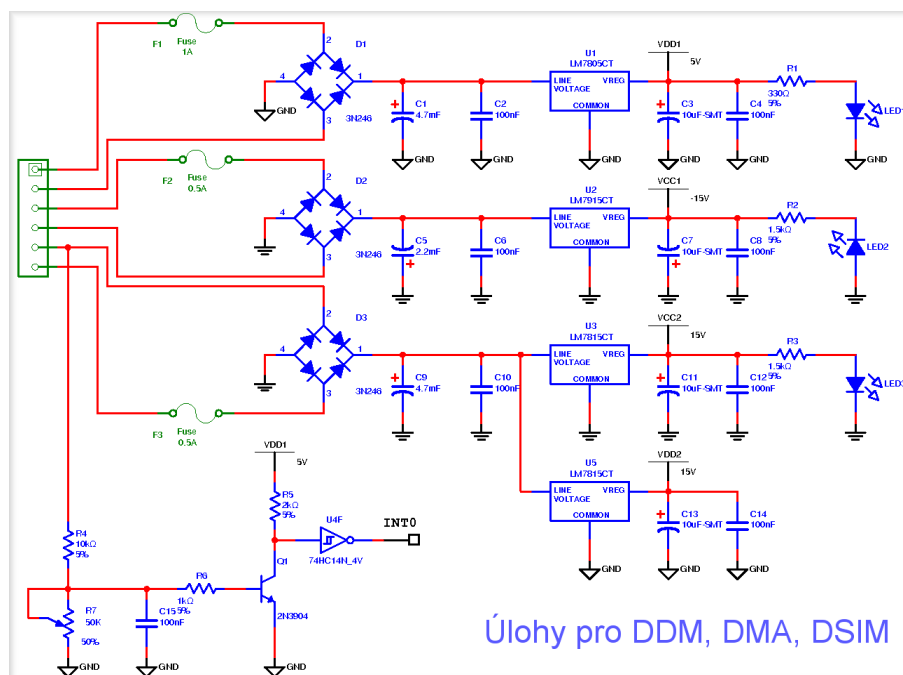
F1 Fuse 1A
D1
2
4
1
3
GND
3N246
C1 4.7mF
C2 100nF
GND
GND
U1 LM7805CT
LINE VOLTAGE VREG
COMMON
GND
VDD1
5V
C3 10uF-SMT
GND
C4 100nF
GND
R1 330Ω 5%
LED1
GND

F2 Fuse 0.5A
D2
2
4
1
3
3N246
C5 2.2mF
C6 100nF
U2 LM7915CT
LINE VOLTAGE VREG
COMMON
VCC1
-15V
C7 10uF-SMT
C8 100nF
R2 1.5kΩ 5%
LED2

D3
2
4
1
3
3N246
C9 4.7mF
C10 100nF
U3 LM7815CT
LINE VOLTAGE VREG
COMMON
VCC2
15V
C11 10uF-SMT
C12 100nF
R3 1.5kΩ 5%
LED3
F3 Fuse 0.5A

U5 LM7815CT
LINE VOLTAGE VREG
COMMON
GND
VDD2
15V
C13 10uF-SMT
GND
C14 100nF
GND

VDD1
5V
R5 2kΩ 5%
U4F
INT0
Q1
74HC14N_4V
R4 10kΩ 5%
R6 1kΩ 5%
C15 100nF
2N3904
R7 50K 50%
GND
GND
GND

Úlohy pro DDM, DMA, DSIM